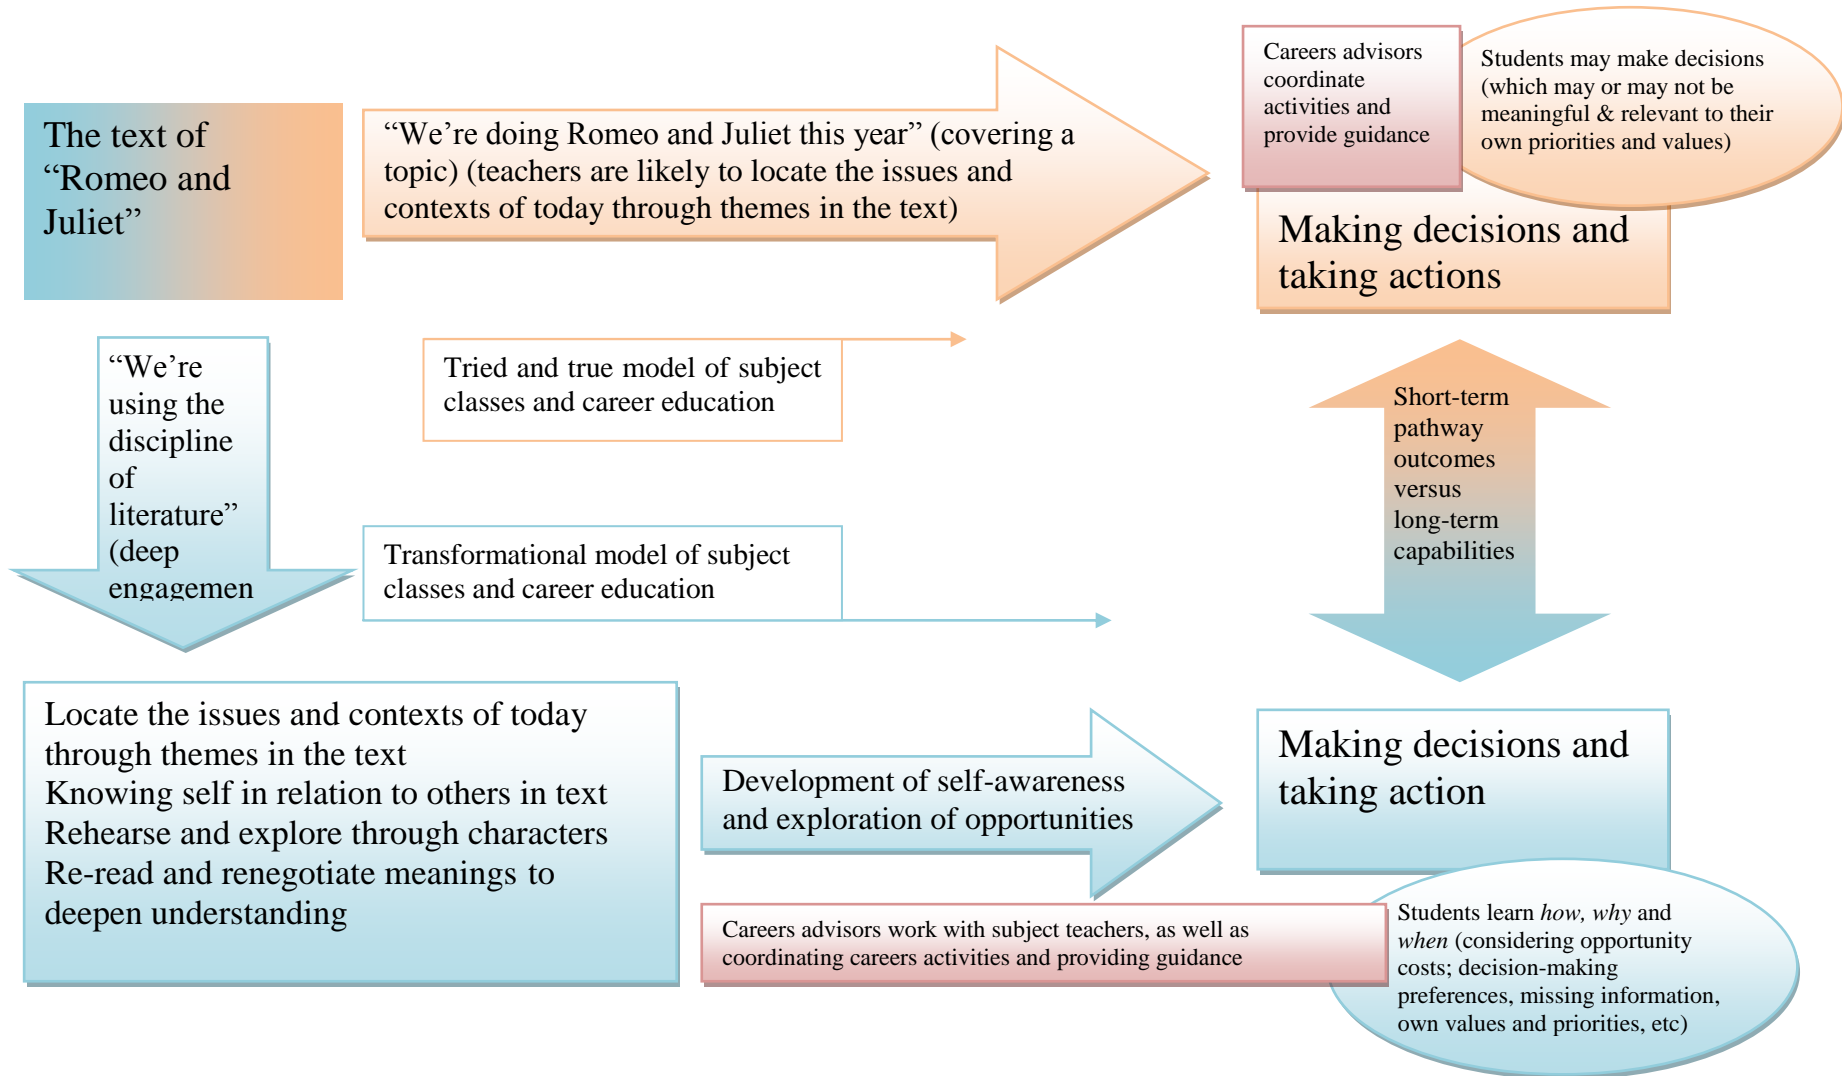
The text of "Romeo and Juliet"

"We're doing Romeo and Juliet this year" (covering a topic) (teachers are likely to locate the issues and contexts of today through themes in the text)

Careers advisors coordinate activities and provide guidance

Students may make decisions (which may or may not be meaningful & relevant to their own priorities and values)

Making decisions and taking actions

"We're using the discipline of literature" (deep engagemen

Tried and true model of subject classes and career education

Short-term pathway outcomes versus long-term capabilities

Transformational model of subject classes and career education

Locate the issues and contexts of today through themes in the text
Knowing self in relation to others in text
Rehearse and explore through characters
Re-read and renegotiate meanings to deepen understanding

Development of self-awareness and exploration of opportunities

Making decisions and taking action

Careers advisors work with subject teachers, as well as coordinating careers activities and providing guidance

Students learn *how, why* and *when* (considering opportunity costs; decision-making preferences, missing information, own values and priorities, etc)